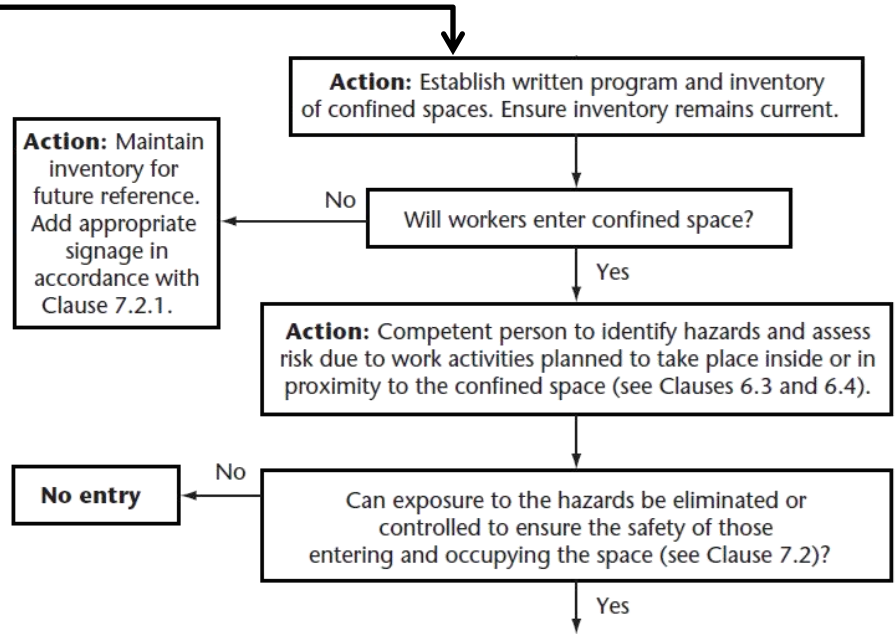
**Action:** Establish written program and inventory of confined spaces. Ensure inventory remains current.

**Action:** Maintain inventory for future reference. Add appropriate signage in accordance with Clause 7.2.1.

No

Will workers enter confined space?

Yes

**Action:** Competent person to identify hazards and assess risk due to work activities planned to take place inside or in proximity to the confined space (see Clauses 6.3 and 6.4).

No

**No entry**

Can exposure to the hazards be eliminated or controlled to ensure the safety of those entering and occupying the space (see Clause 7.2)?

Yes